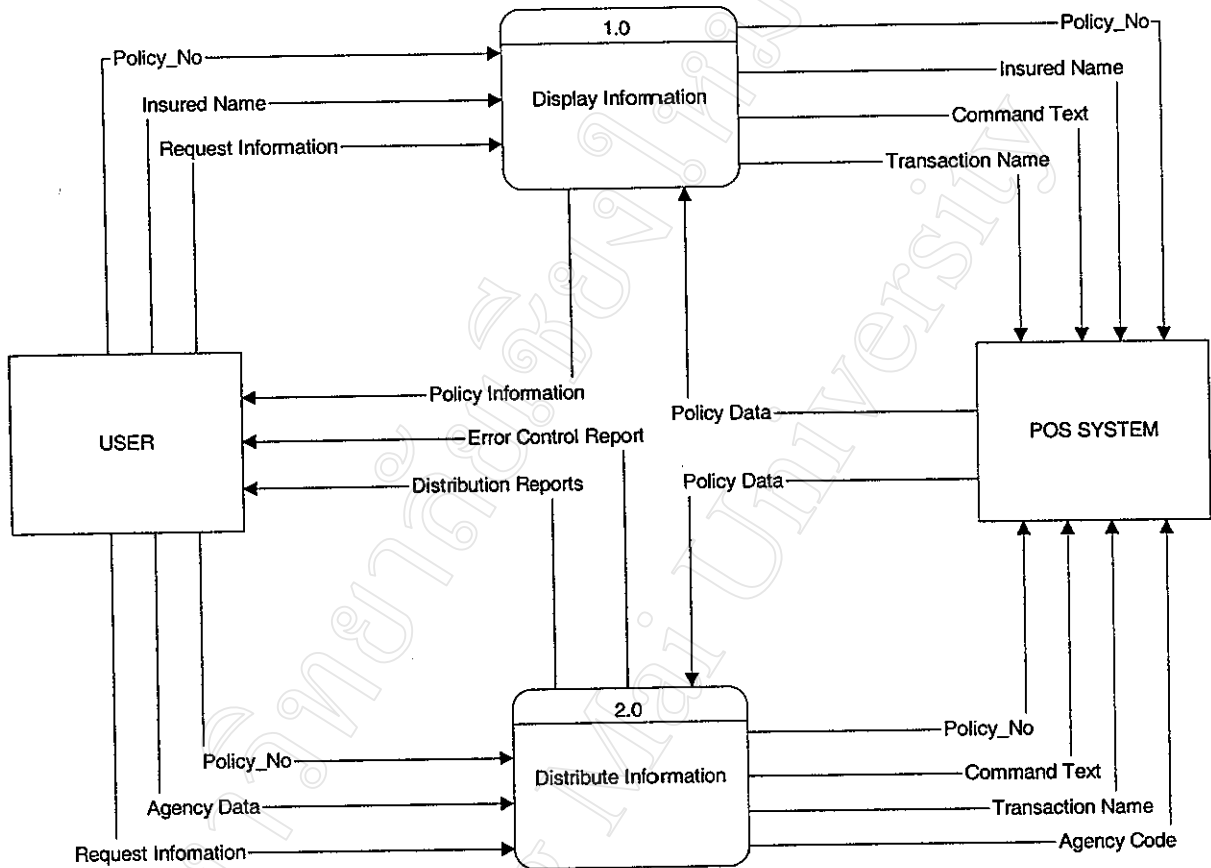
1.0
Display Information

Policy_No
Insured Name
Request Information

Policy_No
Insured Name
Command Text
Transaction Name

USER

Policy Information
Error Control Report
Distribution Reports

Policy Data
Policy Data

POS SYSTEM

2.0
Distribute Information

Policy_No
Agency Data
Request Infomation

Policy_No
Command Text
Transaction Name
Agency Code